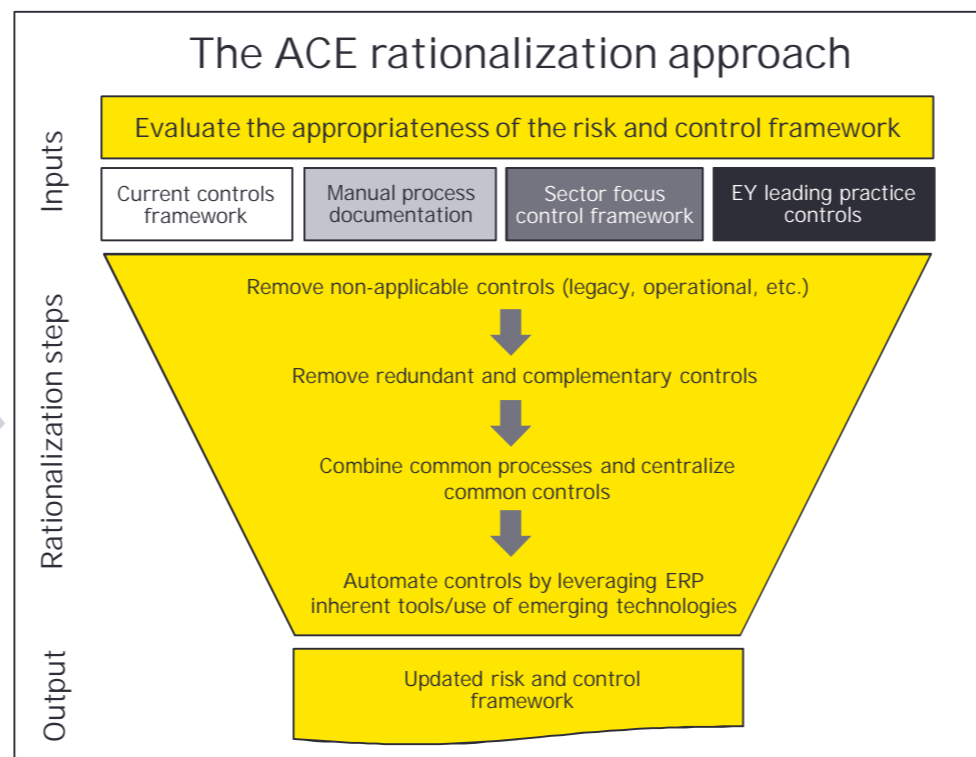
The ACE rationalization approach

Inputs

Evaluate the appropriateness of the risk and control framework

Current controls framework

Manual process documentation

Sector focus control framework

EY leading practice controls

Rationalization steps

Remove non-applicable controls (legacy, operational, etc.)

Remove redundant and complementary controls

Combine common processes and centralize common controls

Automate controls by leveraging ERP inherent tools/use of emerging technologies

Output

Updated risk and control framework